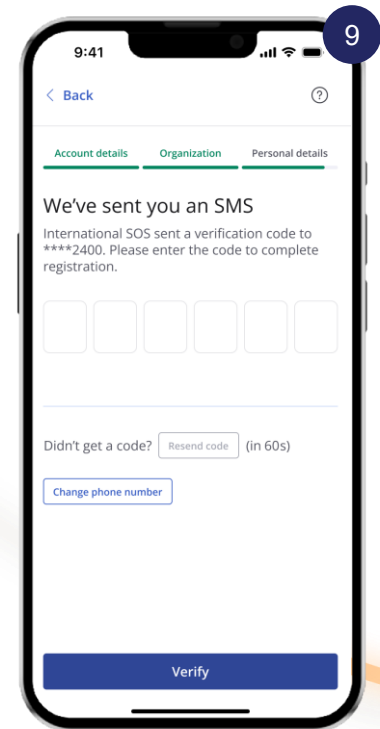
9

9:41

< Back

?

Account details
Organization
Personal details

We've sent you an SMS

International SOS sent a verification code to ****2400. Please enter the code to complete registration.

Didn't get a code? Resend code (in 60s)

Change phone number

Verify